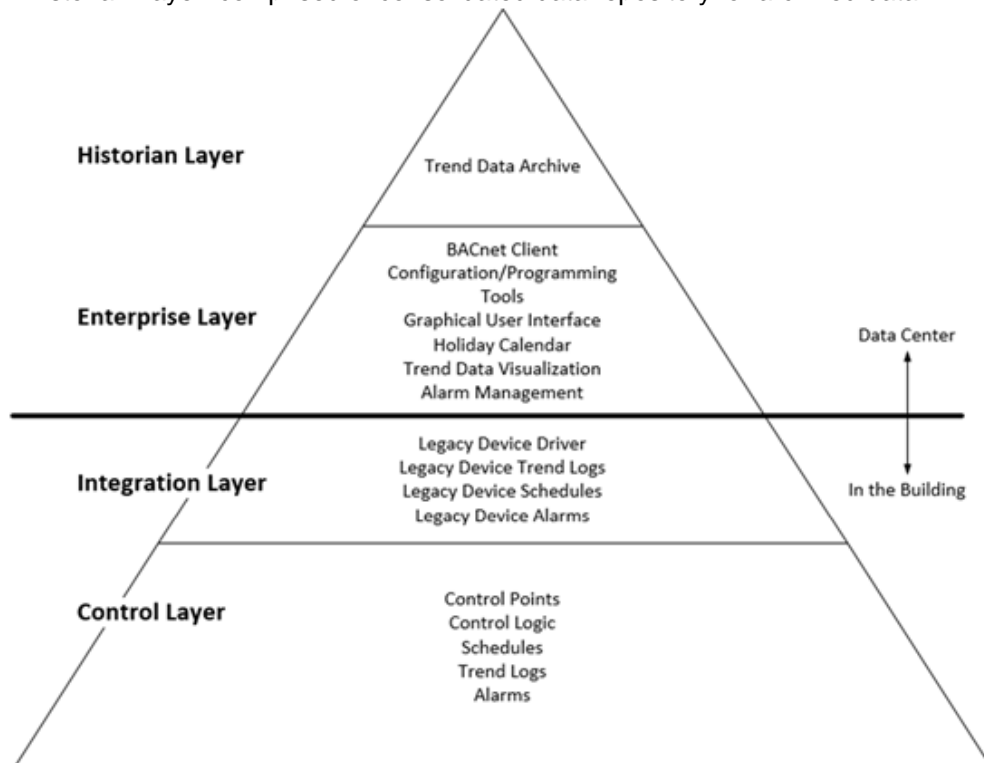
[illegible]

Historian Layer

Trend Data Archive

Enterprise Layer

BACnet Client
Configuration/Programming Tools
Graphical User Interface
Holiday Calendar
Trend Data Visualization
Alarm Management

Data Center

Integration Layer

Legacy Device Driver
Legacy Device Trend Logs
Legacy Device Schedules
Legacy Device Alarms

In the Building

Control Layer

Control Points
Control Logic
Schedules
Trend Logs
Alarms